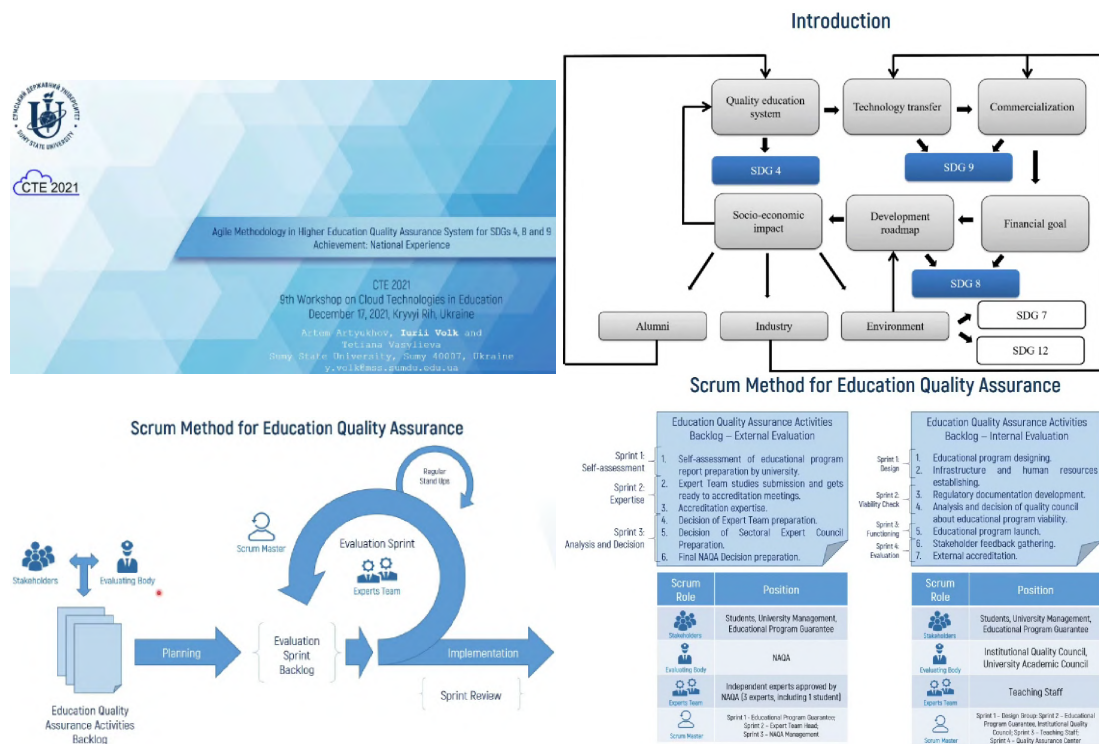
СУМСЬКИЙ ДЕРЖАВНИЙ УНІВЕРСИТЕТ
SUMY STATE UNIVERSITY

CTE 2021

Agile Methodology in Higher Education Quality Assurance System for SDGs 4, 8 and 9 Achievement: National Experience

CTE 2021
9th Workshop on Cloud Technologies in Education
December 17, 2021, Kryvyi Rih, Ukraine

Artem Artyukhov, Iurii Volk and Tetiana Vasylieva
Sumy State University, Sumy 40007, Ukraine
y.volk@mss.sumdu.edu.ua

Introduction

Quality education system
Technology transfer
Commercialization
SDG 4
SDG 9
Socio-economic impact
Development roadmap
Financial goal
SDG 8
Alumni
Industry
Environment
SDG 7
SDG 12

Scrum Method for Education Quality Assurance

Stakeholders
Evaluating Body
Scrum Master
Regular Stand Ups
Evaluation Sprint
Experts Team
Planning
Evaluation Sprint Backlog
Implementation
Sprint Review
Education Quality Assurance Activities Backlog

Scrum Method for Education Quality Assurance

Education Quality Assurance Activities Backlog – External Evaluation

Sprint 1: Self-assessment
Sprint 2: Expertise
Sprint 3: Analysis and Decision

1. Self-assessment of educational program report preparation by university.
2. Expert Team studies submission and gets ready to accreditation meetings.
3. Accreditation expertise.
4. Decision of Expert Team preparation.
5. Decision of Sectoral Expert Council Preparation.
6. Final NAQA Decision preparation.

| Scrum Role | Position |
|---|---|
| Stakeholders | Students, University Management, Educational Program Guarantee |
| Evaluating Body | NAQA |
| Experts Team | Independent experts approved by NAQA (3 experts, including 1 student) |
| Scrum Master | Sprint 1 – Educational Program Guarantee; Sprint 2 – Expert Team Head; Sprint 3 – NAQA Management |

Education Quality Assurance Activities Backlog – Internal Evaluation

Sprint 1: Design
Sprint 2: Viability Check
Sprint 3: Functioning
Sprint 4: Evaluation

1. Educational program designing.
2. Infrastructure and human resources establishing.
3. Regulatory documentation development.
4. Analysis and decision of quality council about educational program viability.
5. Educational program launch.
6. Stakeholder feedback gathering.
7. External accreditation.

| Scrum Role | Position |
|---|---|
| Stakeholders | Students, University Management, Educational Program Guarantee |
| Evaluating Body | Institutional Quality Council, University Academic Council |
| Experts Team | Teaching Staff |
| Scrum Master | Sprint 1 – Design Group Sprint 2 – Educational Program Guarantee, Institutional Quality Council; Sprint 3 – Teaching Staff; Sprint 4 – Quality Assurance Center |